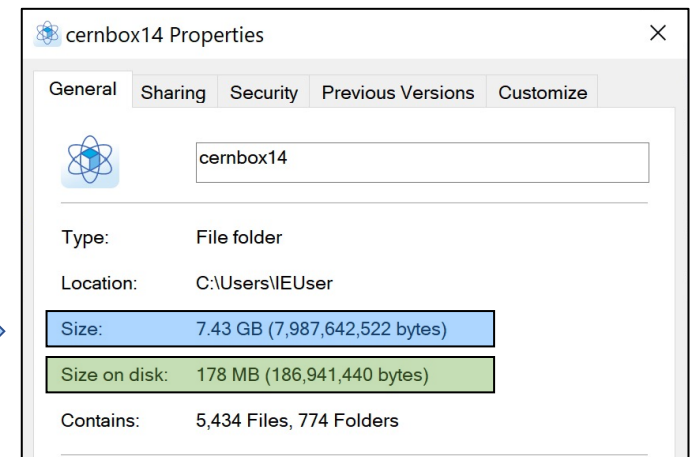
cernbox14 Properties

General | Sharing | Security | Previous Versions | Customize

cernbox14

Type: File folder

Location: C:\Users\IEUser

Size: 7.43 GB (7,987,642,522 bytes)

Size on disk: 178 MB (186,941,440 bytes)

Contains: 5,434 Files, 774 Folders